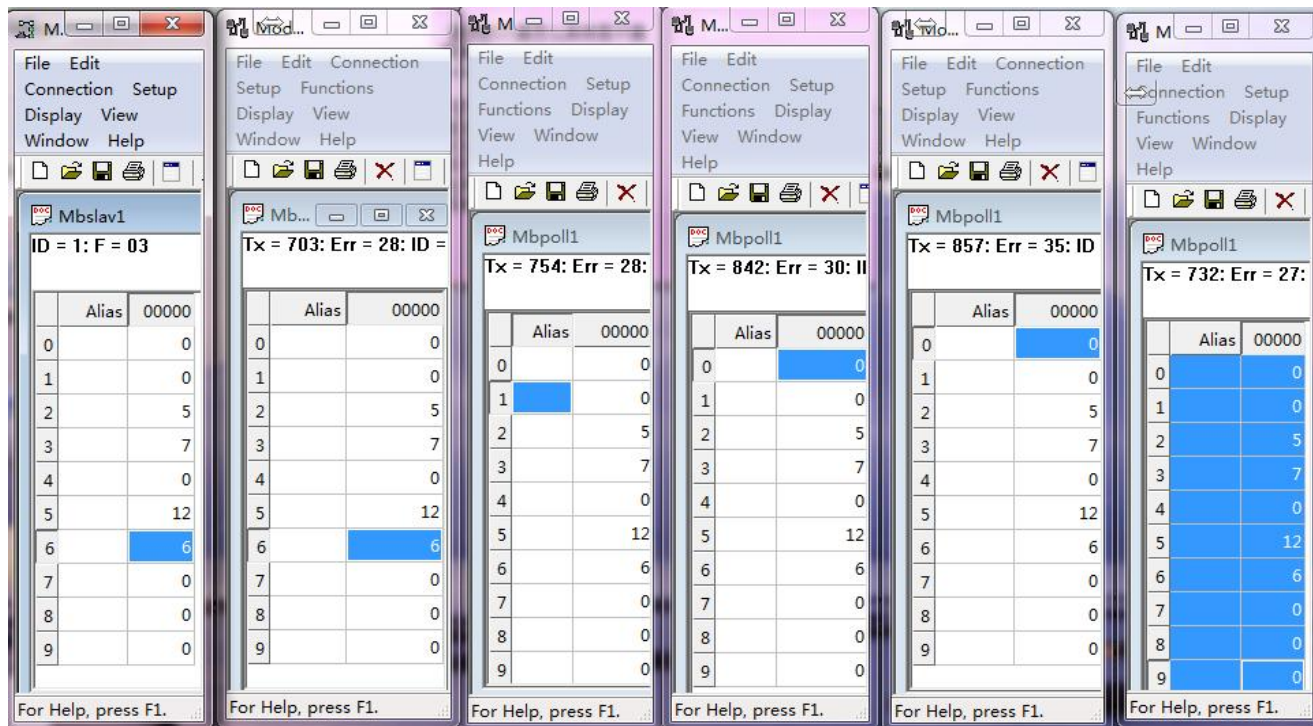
M.

File Edit
Connection Setup
Display View
Window Help

Mbslav1

ID = 1: F = 03

| | Alias | 00000 |
|---|---|---|
| 0 | | 0 |
| 1 | | 0 |
| 2 | | 5 |
| 3 | | 7 |
| 4 | | 0 |
| 5 | | 12 |
| 6 | | 6 |
| 7 | | 0 |
| 8 | | 0 |
| 9 | | 0 |

For Help, press F1.

Mod...

File Edit Connection
Setup Functions
Display View
Window Help

Mb...

Tx = 703: Err = 28: ID =

| | Alias | 00000 |
|---|---|---|
| 0 | | 0 |
| 1 | | 0 |
| 2 | | 5 |
| 3 | | 7 |
| 4 | | 0 |
| 5 | | 12 |
| 6 | | 6 |
| 7 | | 0 |
| 8 | | 0 |
| 9 | | 0 |

For Help, press F1.

M

File Edit
Connection Setup
Functions Display
View Window
Help

Mbpoll1

Tx = 754: Err = 28:

| | Alias | 00000 |
|---|---|---|
| 0 | | 0 |
| 1 | | 0 |
| 2 | | 5 |
| 3 | | 7 |
| 4 | | 0 |
| 5 | | 12 |
| 6 | | 6 |
| 7 | | 0 |
| 8 | | 0 |
| 9 | | 0 |

For Help, press F1.

M...

File Edit
Connection Setup
Functions Display
View Window
Help

Mbpoll1

Tx = 842: Err = 30: II

| | Alias | 00000 |
|---|---|---|
| 0 | | 0 |
| 1 | | 0 |
| 2 | | 5 |
| 3 | | 7 |
| 4 | | 0 |
| 5 | | 12 |
| 6 | | 6 |
| 7 | | 0 |
| 8 | | 0 |
| 9 | | 0 |

For Help, press F1.

Mo...

File Edit Connection
Setup Functions
Display View
Window Help

Mbpoll1

Tx = 857: Err = 35: ID

| | Alias | 00000 |
|---|---|---|
| 0 | | 0 |
| 1 | | 0 |
| 2 | | 5 |
| 3 | | 7 |
| 4 | | 0 |
| 5 | | 12 |
| 6 | | 6 |
| 7 | | 0 |
| 8 | | 0 |
| 9 | | 0 |

For Help, press F1.

M

File Edit
Connection Setup
Functions Display
View Window
Help

Mbpoll1

Tx = 732: Err = 27:

| | Alias | 00000 |
|---|---|---|
| 0 | | 0 |
| 1 | | 0 |
| 2 | | 5 |
| 3 | | 7 |
| 4 | | 0 |
| 5 | | 12 |
| 6 | | 6 |
| 7 | | 0 |
| 8 | | 0 |
| 9 | | 0 |

For Help, press F1.